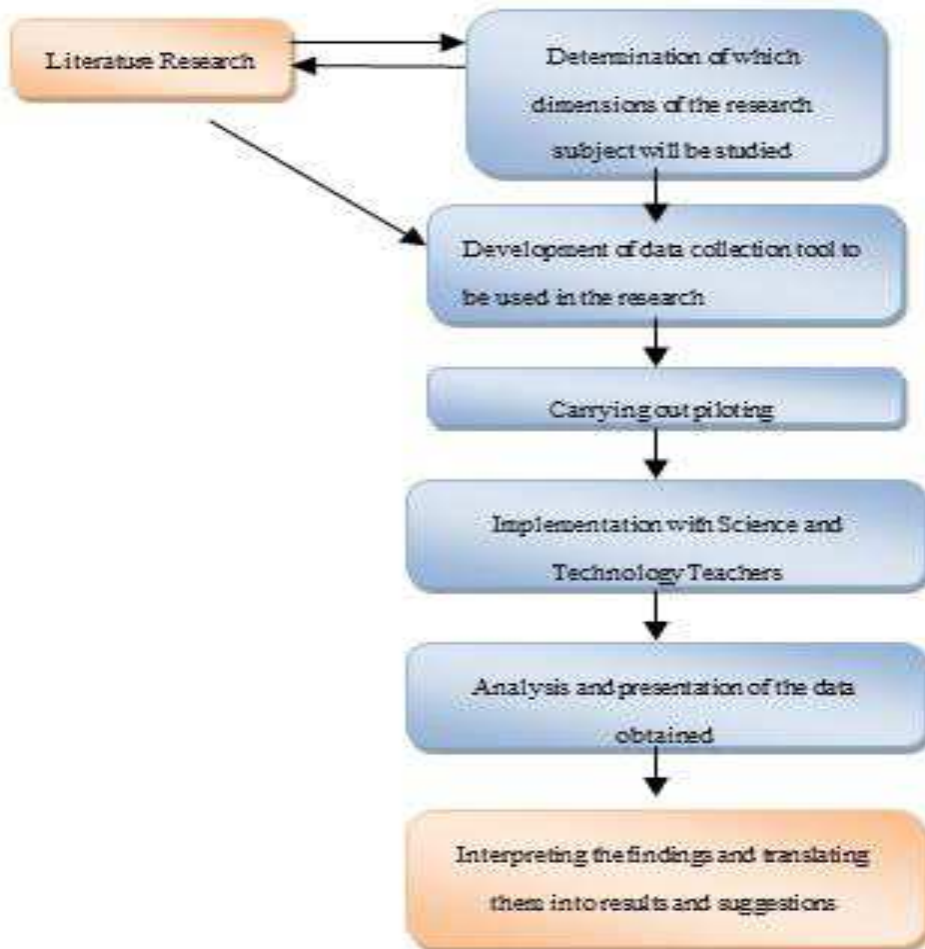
Literatue Research

Determination of which dimensions of the research subject will be studied

Development of data collection tool to be used in the research

Carrying out piloting

Implementation with Science and Technology Teachers

Analysis and presentation of the data obtained

Interpreting the findings and translating them into results and suggestions